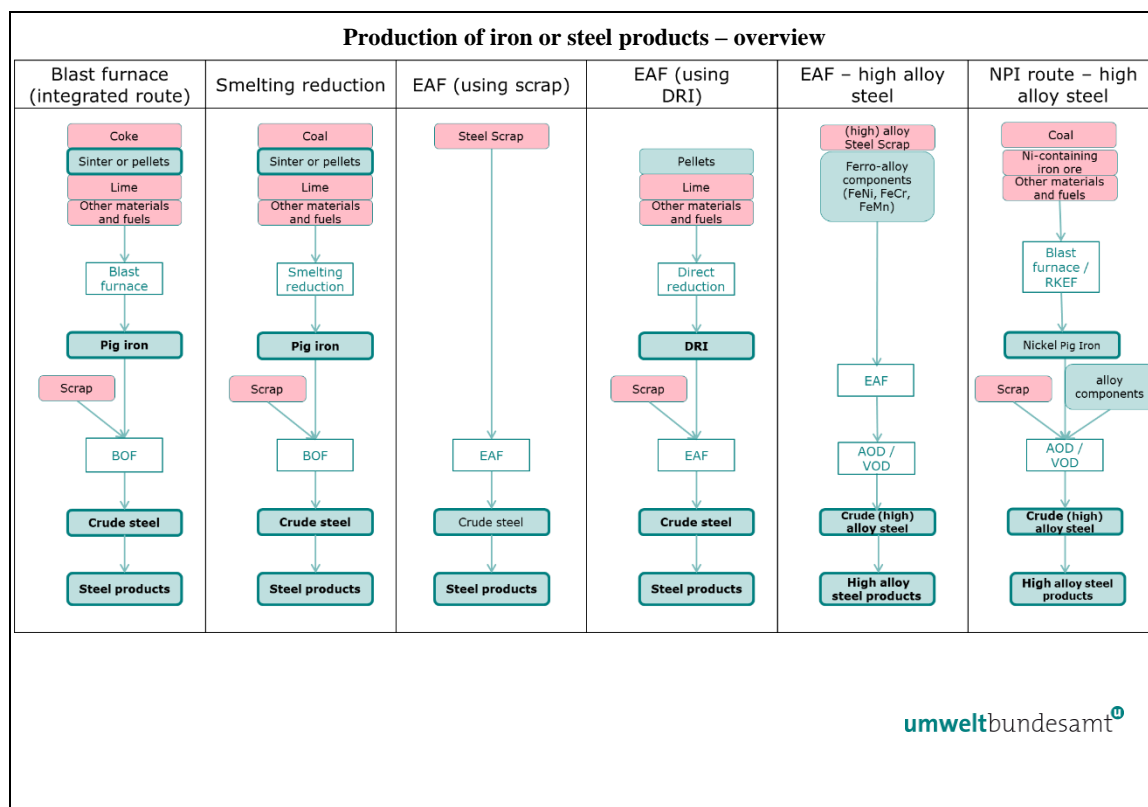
Production of iron or steel products – overview

Blast furnace (integrated route)

Coke
Sinter or pellets
Lime
Other materials and fuels
Blast furnace
Pig iron
Scrap
BOF
Crude steel
Steel products

Smelting reduction

Coal
Sinter or pellets
Lime
Other materials and fuels
Smelting reduction
Pig iron
Scrap
BOF
Crude steel
Steel products

EAF (using scrap)

Steel Scrap
EAF
Crude steel
Steel products

EAF (using DRI)

Pellets
Lime
Other materials and fuels
Direct reduction
DRI
Scrap
EAF
Crude steel
Steel products

EAF – high alloy steel

(high) alloy Steel Scrap
Ferro-alloy components (FeNi, FeCr, FeMn)
EAF
AOD / VOD
Crude (high) alloy steel
High alloy steel products

NPI route – high alloy steel

Coal
Ni-containing iron ore
Other materials and fuels
Blast furnace / RKEF
Nickel Pig Iron
Scrap
alloy components
AOD / VOD
Crude (high) alloy steel
High alloy steel products

umweltbundesamt